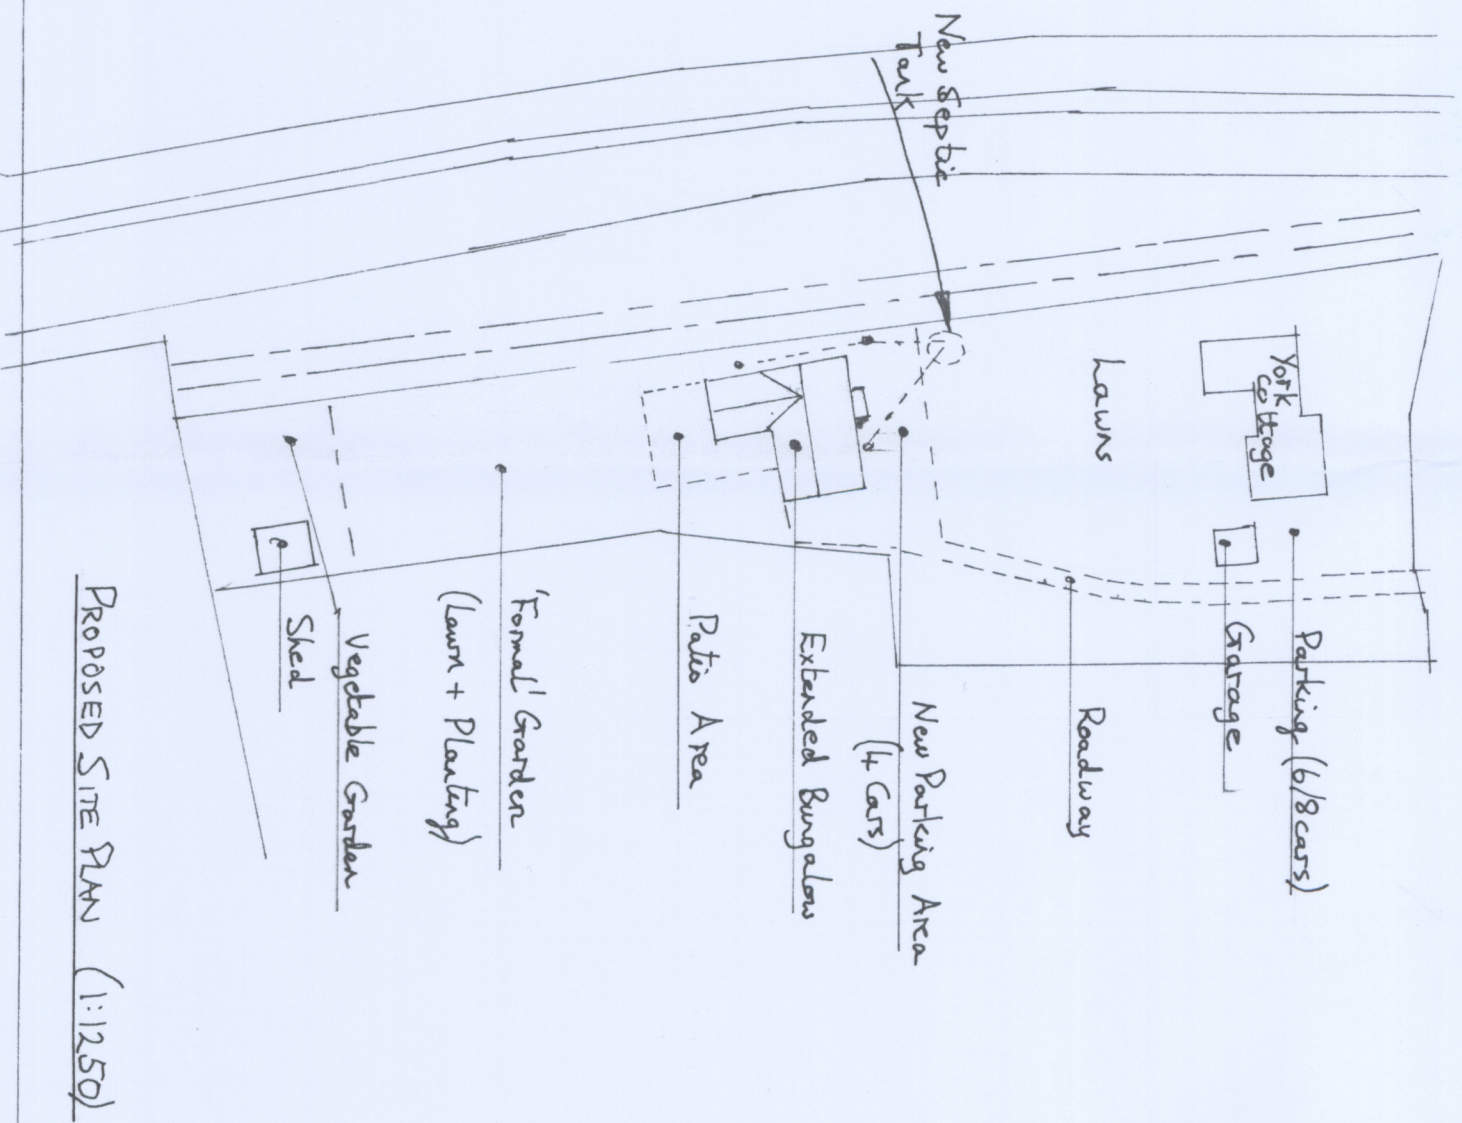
New Septic Tank

York Cottage

Lawns

Parking (6/8 cars)

Garage

Roadway

New Parking Area (4 Cars)

Extended Bungalow

Patio Area

'Formal' Garden (Lawn + Planting)

Vegetable Garden

Shed

PROPOSED SITE PLAN (1:1250)